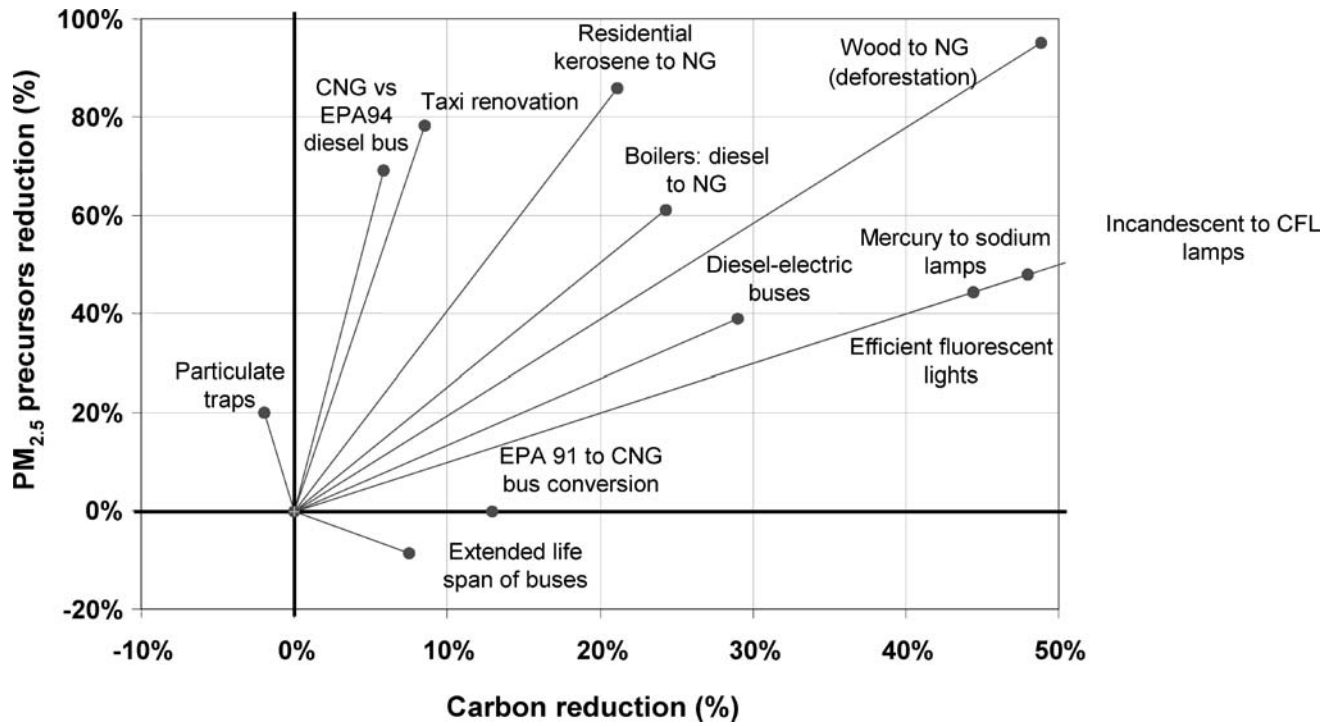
100%

80%

60%

40%

20%

0%

-20%

$PM_{2.5}$ precursors reduction (%)

Residential kerosene to NG

Wood to NG (deforestation)

CNG vs EPA94 diesel bus

Taxi renovation

Boilers: diesel to NG

Incandescent to CFL lamps

Mercury to sodium lamps

Diesel-electric buses

Efficient fluorescent lights

Particulate traps

EPA 91 to CNG bus conversion

Extended life span of buses

-10%

0%

10%

20%

30%

40%

50%

Carbon reduction (%)